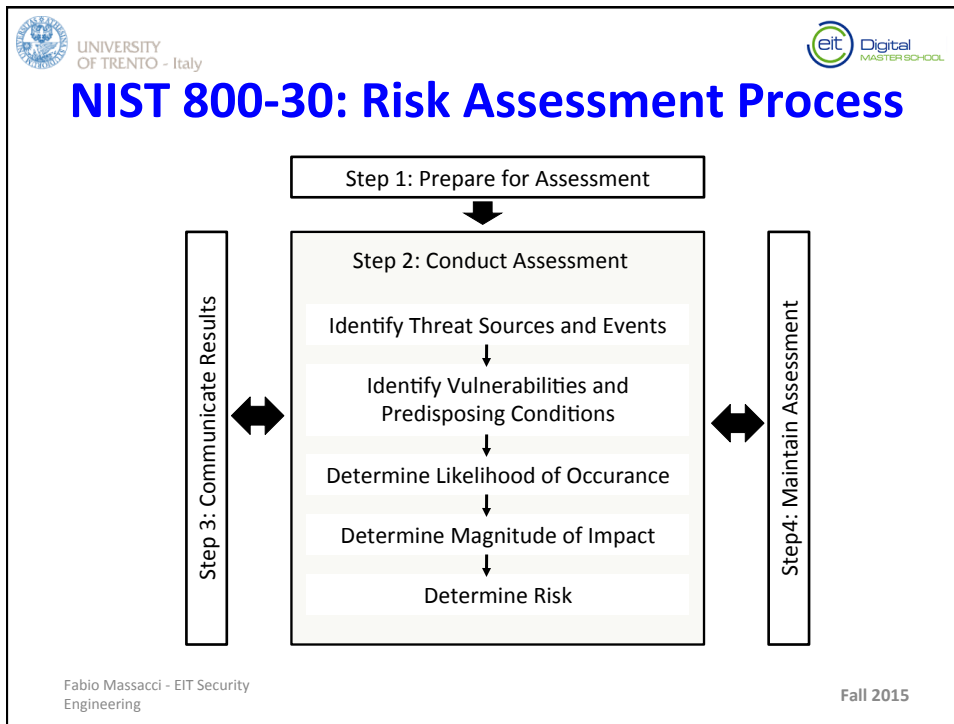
UNIVERSITY
OF TRENTO - Italy

eit Digital
MASTER SCHOOL

NIST 800-30: Risk Assessment Process

Step 1: Prepare for Assessment

Step 3: Communicate Results

Step 2: Conduct Assessment

Identify Threat Sources and Events

Identify Vulnerabilities and Predisposing Conditions

Determine Likelihood of Occurance

Determine Magnitude of Impact

Determine Risk

Step4: Maintain Assessment

Fabio Massacci - EIT Security Engineering

Fall 2015